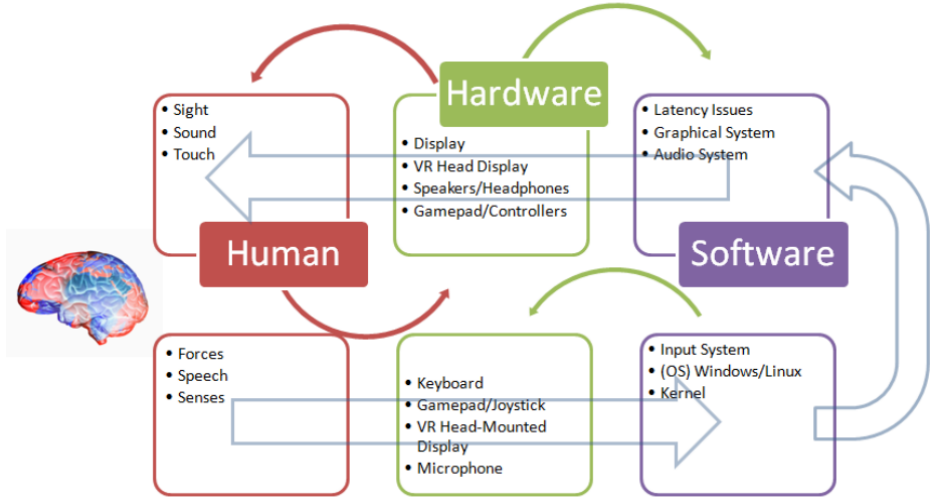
Hardware

Sight
Sound
Touch

Display
VR Head Display
Speakers/Headphones
Gamepad/Controllers

Latency Issues
Graphical System
Audio System

Human

Software

Forces
Speech
Senses

Keyboard
Gamepad/Joystick
VR Head-Mounted Display
Microphone

Input System
(OS) Windows/Linux
Kernel